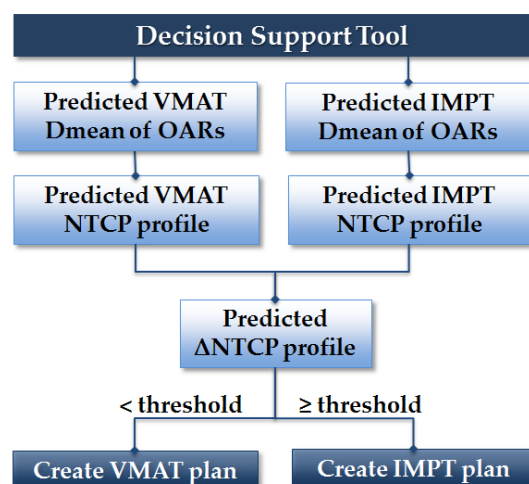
Decision Support Tool

Predicted VMAT Dmean of OARs

Predicted IMPT Dmean of OARs

Predicted VMAT NTCP profile

Predicted IMPT NTCP profile

Predicted $\Delta$NTCP profile

< threshold

≥ threshold

Create VMAT plan

Create IMPT plan